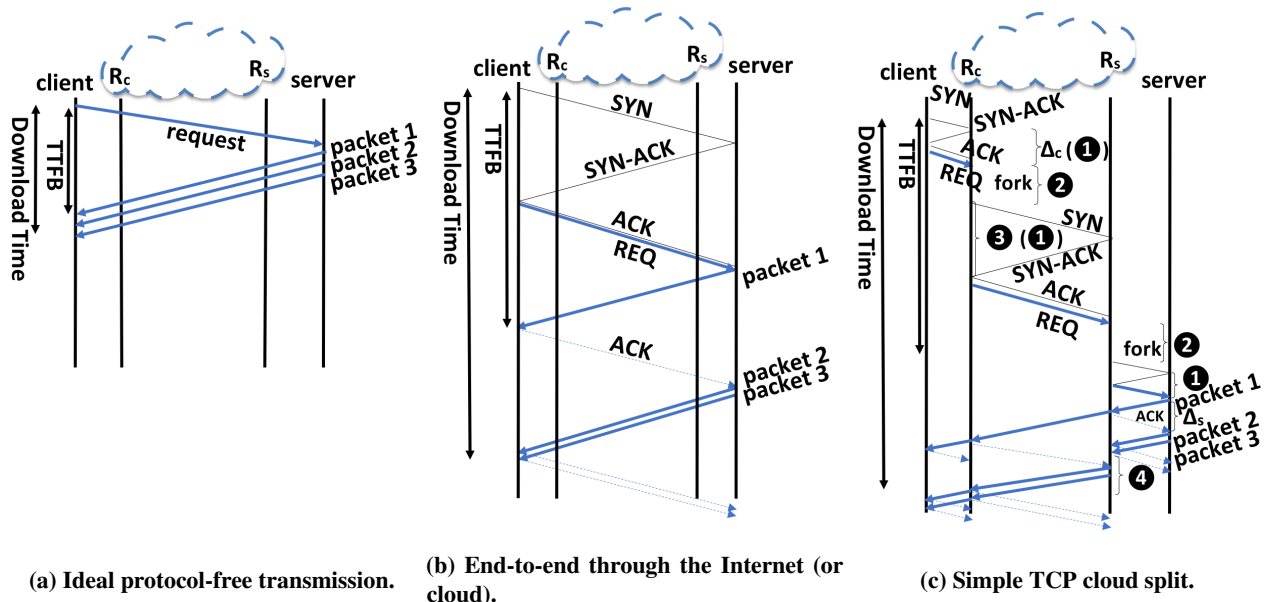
client $R_c$ $R_s$ server

Download Time

TTFB

request

packet 1
packet 2
packet 3

(a) Ideal protocol-free transmission.

client $R_c$ $R_s$ server

Download Time

TTFB

SYN

SYN-ACK

ACK
REQ

packet 1

ACK

packet 2
packet 3

(b) End-to-end through the Internet (or cloud).

client $R_c$ $R_s$ server

Download Time

TTFB

SYN
SYN-ACK
ACK
REQ

$\Delta_c$ (❶)
fork ❷

SYN
❸ (❶)
SYN-ACK
ACK
REQ

fork ❷

❶
packet 1
ACK $\Delta_s$
packet 2
packet 3

❹

(c) Simple TCP cloud split.